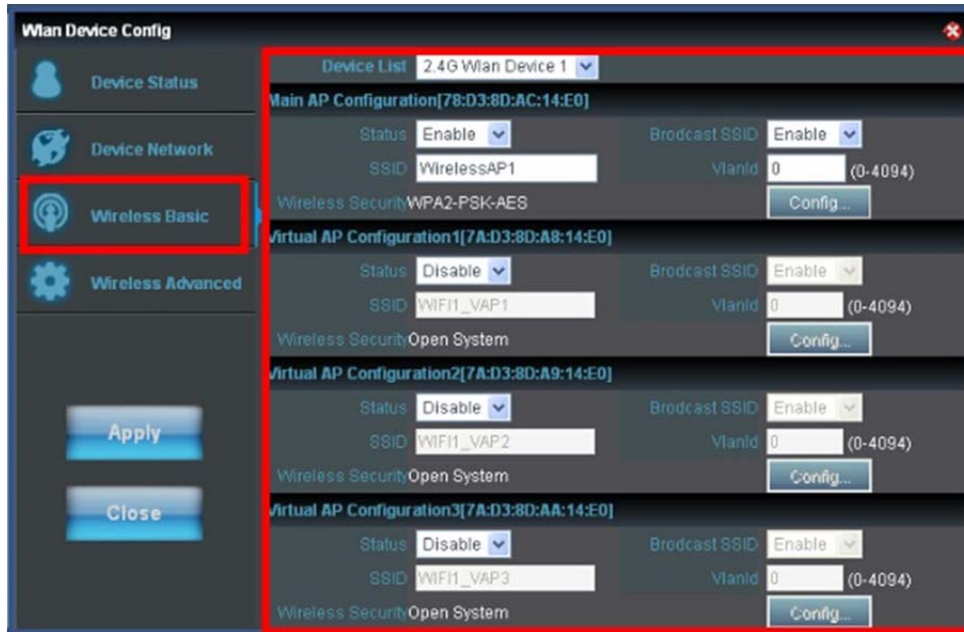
Wlan Device Config

Device Status

Device Network

Wireless Basic

Wireless Advanced

Apply

Close

Device List 2.4G Wlan Device 1

Main AP Configuration[78:D3:8D:AC:14:E0]

Status Enable
Brodcast SSID Enable
SSID WirelessAP1
Vlanid 0 (0-4094)
Wireless Security WPA2-PSK-AES
Config...

Virtual AP Configuration1[7A:D3:8D:A8:14:E0]

Status Disable
Brodcast SSID Enable
SSID WIFI1_VAP1
Vlanid 0 (0-4094)
Wireless Security Open System
Config...

Virtual AP Configuration2[7A:D3:8D:A9:14:E0]

Status Disable
Brodcast SSID Enable
SSID WIFI1_VAP2
Vlanid 0 (0-4094)
Wireless Security Open System
Config...

Virtual AP Configuration3[7A:D3:8D:AA:14:E0]

Status Disable
Brodcast SSID Enable
SSID WIFI1_VAP3
Vlanid 0 (0-4094)
Wireless Security Open System
Config...